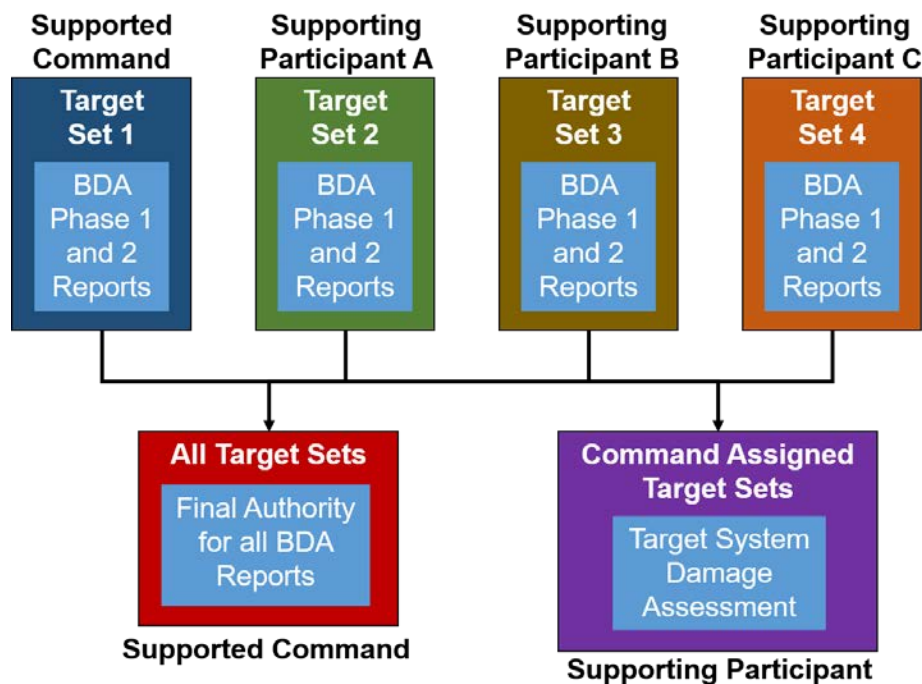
Supported Command

Target Set 1

BDA Phase 1 and 2 Reports

Supporting Participant A

Target Set 2

BDA Phase 1 and 2 Reports

Supporting Participant B

Target Set 3

BDA Phase 1 and 2 Reports

Supporting Participant C

Target Set 4

BDA Phase 1 and 2 Reports

All Target Sets

Final Authority for all BDA Reports

Supported Command

Command Assigned Target Sets

Target System Damage Assessment

Supporting Participant